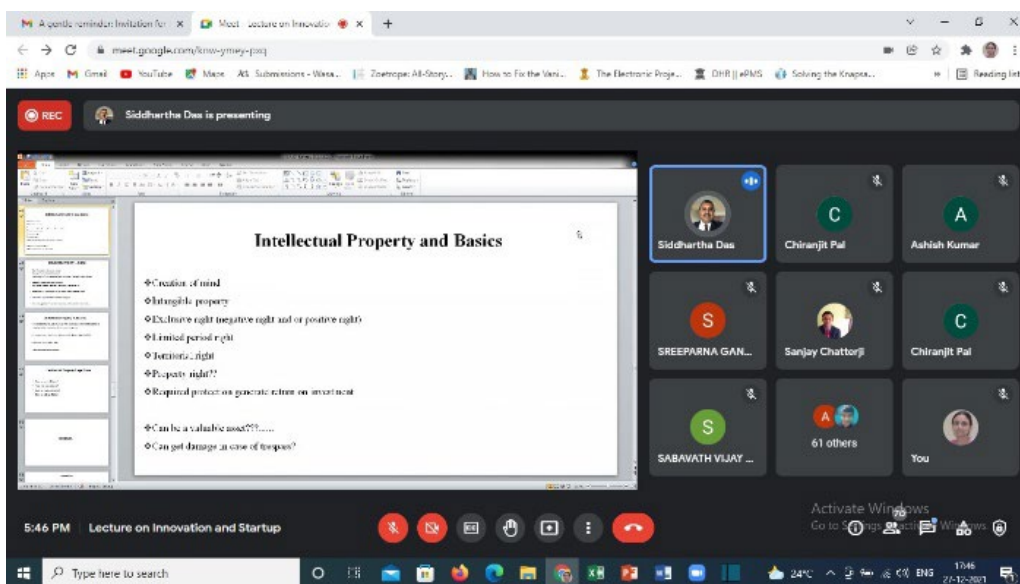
M A gentle reminder: Invitation for × Meet - Lecture on Innovatio × +

meet.google.com/knw-ymey-pxq

Apps Gmail YouTube Maps Submissions - Wasa... Zoetrope: All-Story... How to Fix the Vani... The Electronic Proje... DHR || ePMS Solving the Knapsa... Reading list

REC Siddhartha Das is presenting

Intellectual Property and Basics

❖Creation of mind
❖Intangible property
❖Exclusive right (negative right and or positive right)
❖Limited period right
❖Territorial right
❖Property right??
❖Required protection generate return on investment

❖Can be a valuable asset???.....
❖Can get damage in case of trespass?

Siddhartha Das
C Chiranjit Pal
A Ashish Kumar
S SREEPARNA GAN...
Sanjay Chattorji
C Chiranjit Pal
S SABAVATH VIJAY ...
61 others
You

5:46 PM Lecture on Innovation and Startup

Activate Windows
Go to Settings to activate Windows.

Type here to search

24°C ENG 17:46 27-12-2021